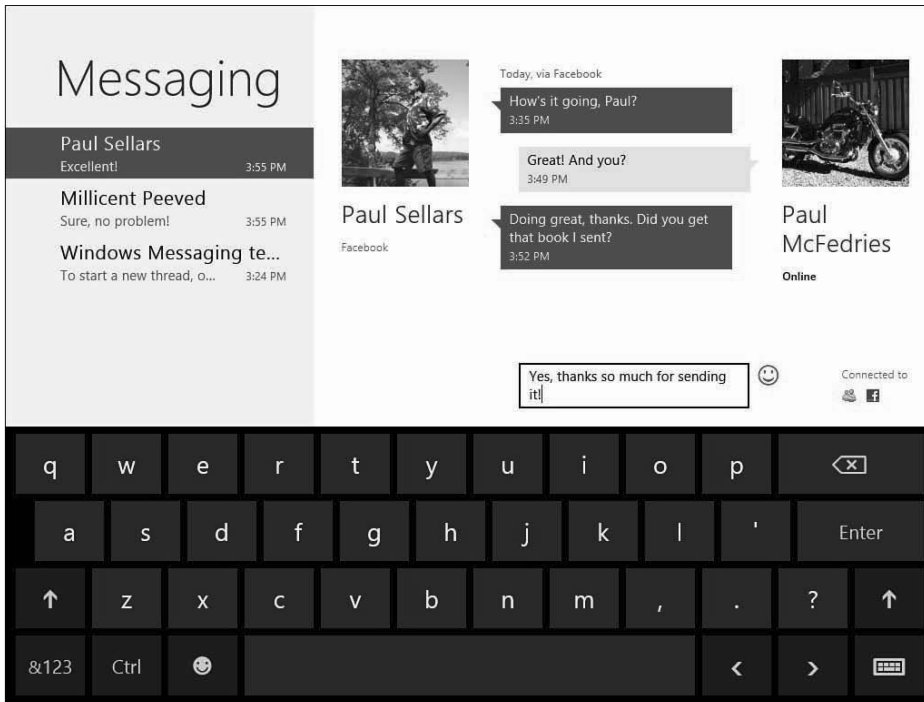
Messaging

Paul Sellars
Excellent! 3:55 PM

Millicent Peeved
Sure, no problem! 3:55 PM

Windows Messaging te...
To start a new thread, o... 3:24 PM

Paul Sellars
Facebook

Today, via Facebook

How's it going, Paul?
3:35 PM

Great! And you?
3:49 PM

Doing great, thanks. Did you get that book I sent?
3:52 PM

Paul McFedries
Online

Yes, thanks so much for sending it!

Connected to

q w e r t y u i o p
a s d f g h j k l ' Enter
↑ z x c v b n m , . ? ↑
&123 Ctrl < >